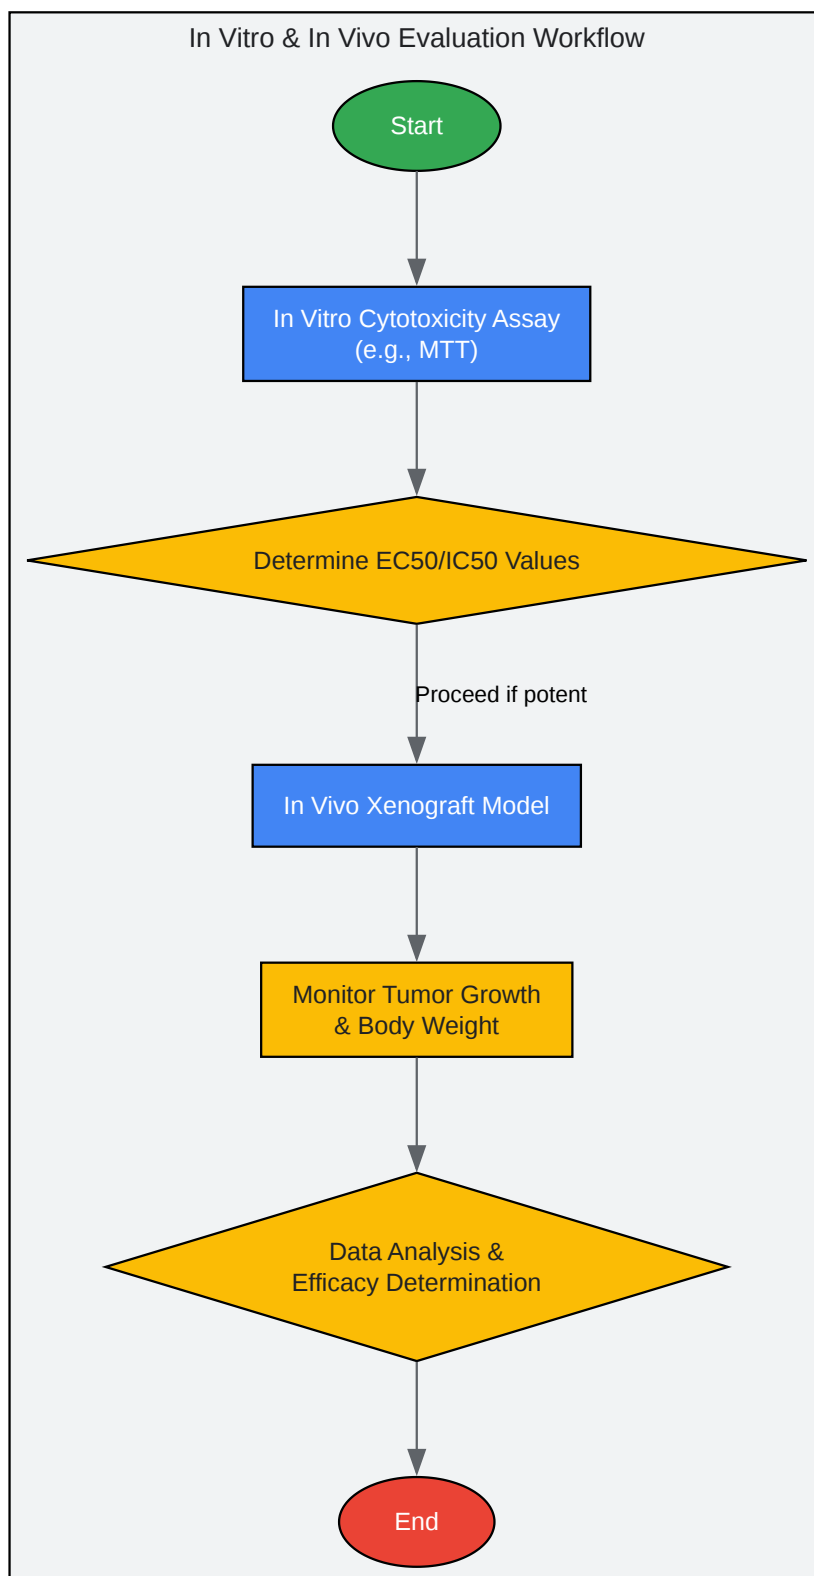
In Vitro & In Vivo Evaluation Workflow

Start

In Vitro Cytotoxicity Assay
(e.g., MTT)

Determine EC50/IC50 Values

Proceed if potent

In Vivo Xenograft Model

Monitor Tumor Growth
& Body Weight

Data Analysis &
Efficacy Determination

End